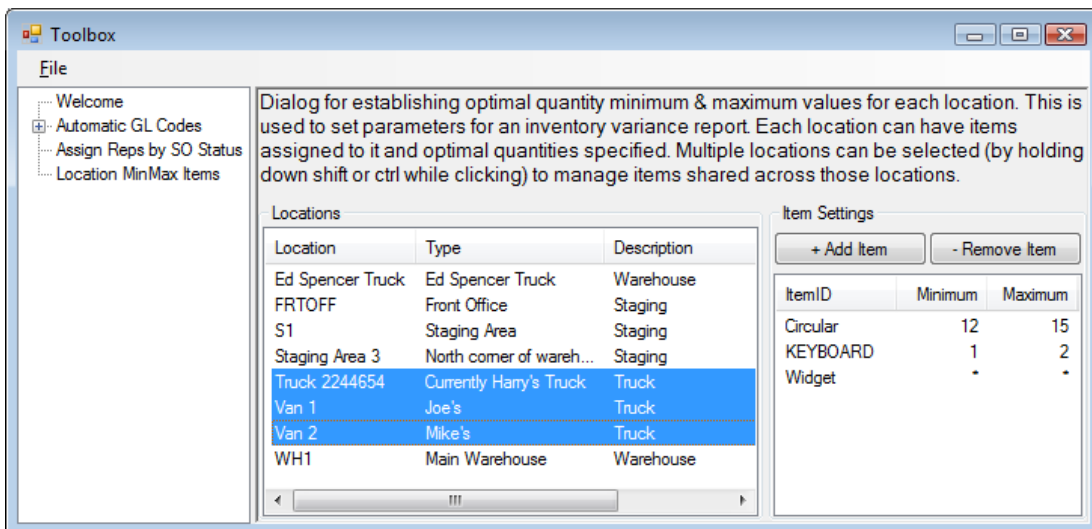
Toolbox

File

Welcome
Automatic GL Codes
Assign Reps by SO Status
Location MinMax Items

Dialog for establishing optimal quantity minimum & maximum values for each location. This is used to set parameters for an inventory variance report. Each location can have items assigned to it and optimal quantities specified. Multiple locations can be selected (by holding down shift or ctrl while clicking) to manage items shared across those locations.

Locations

| Location | Type | Description |
|---|---|---|
| Ed Spencer Truck | Ed Spencer Truck | Warehouse |
| FRTOFF | Front Office | Staging |
| S1 | Staging Area | Staging |
| Staging Area 3 | North corner of wareh... | Staging |
| Truck 2244654 | Currently Harry's Truck | Truck |
| Van 1 | Joe's | Truck |
| Van 2 | Mike's | Truck |
| WH1 | Main Warehouse | Warehouse |

Item Settings

+ Add Item
- Remove Item

| ItemID | Minimum | Maximum |
|---|---|---|
| Circular | 12 | 15 |
| KEYBOARD | 1 | 2 |
| Widget | * | * |